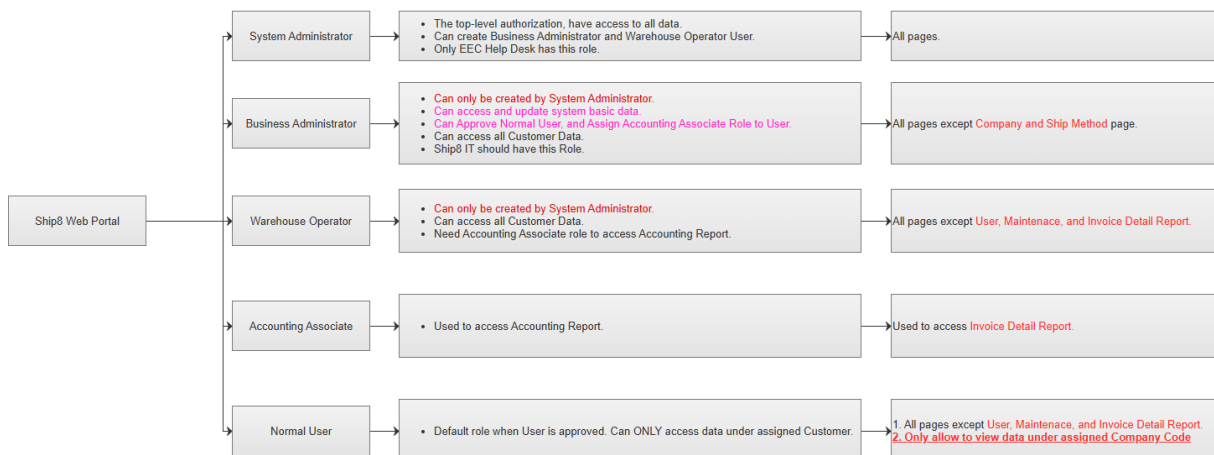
Ship8 Web Portal

System Administrator

- The top-level authorization, have access to all data.
- Can create Business Administrator and Warehouse Operator User.
- Only EEC Help Desk has this role.

All pages.

Business Administrator

- Can only be created by System Administrator.
- Can access and update system basic data.
- Can Approve Normal User, and Assign Accounting Associate Role to User.
- Can access all Customer Data.
- Ship8 IT should have this Role.

All pages except Company and Ship Method page.

Warehouse Operator

- Can only be created by System Administrator.
- Can access all Customer Data.
- Need Accounting Associate role to access Accounting Report.

All pages except User, Maintenace, and Invoice Detail Report.

Accounting Associate

- Used to access Accounting Report.

Used to access Invoice Detail Report.

Normal User

- Default role when User is approved. Can ONLY access data under assigned Customer.

1. All pages except User, Maintenace, and Invoice Detail Report.
2. Only allow to view data under assigned Company Code